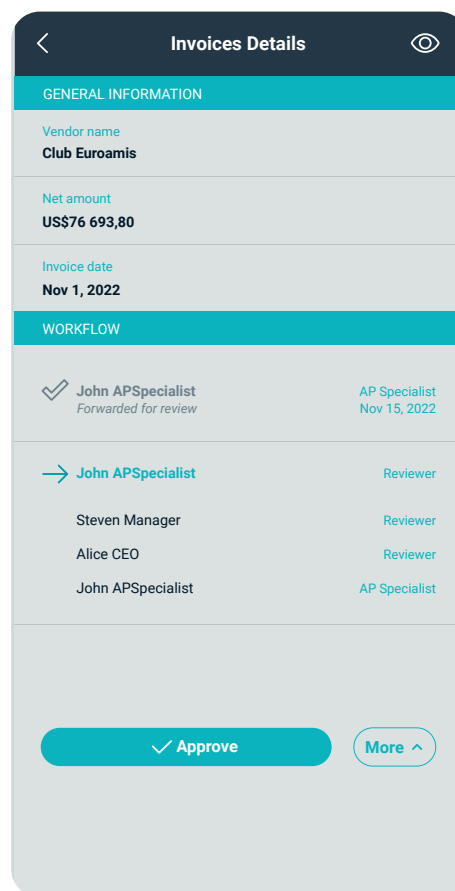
Invoices Details

GENERAL INFORMATION

Vendor name
Club Euroamis

Net amount
US$76 693,80

Invoice date
Nov 1, 2022

WORKFLOW

John APSpecialist
Forwarded for review
AP Specialist
Nov 15, 2022

John APSpecialist
Reviewer

Steven Manager
Reviewer

Alice CEO
Reviewer

John APSpecialist
AP Specialist

Approve

More